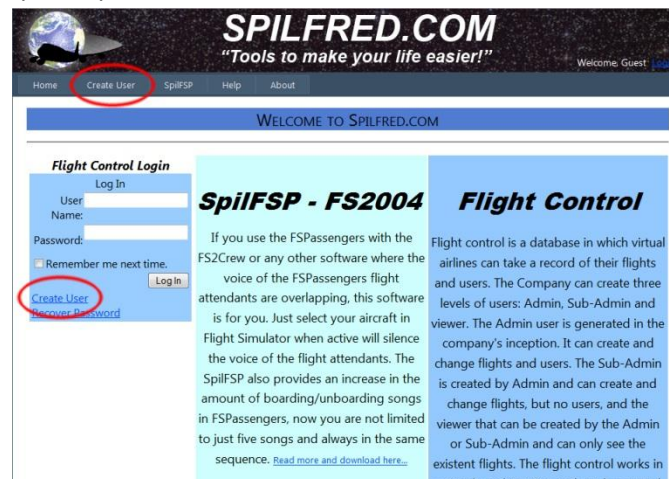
SPILFRED.COM
"Tools to make your life easier!"

Welcome, Guest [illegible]

Home Create User SpilFSP Help About

WELCOME TO SPILFRED.COM

Flight Control Login
Log In
User Name:
Password:
Remember me next time.
Log In
Create User
Recover Password

SpilFSP - FS2004

If you use the FSPassengers with the FS2Crew or any other software where the voice of the FSPassengers flight attendants are overlapping, this software is for you. Just select your aircraft in Flight Simulator when active will silence the voice of the flight attendants. The SpilFSP also provides an increase in the amount of boarding/unboarding songs in FSPassengers, now you are not limited to just five songs and always in the same sequence. Read more and download here...

Flight Control

Flight control is a database in which virtual airlines can take a record of their flights and users. The Company can create three levels of users: Admin, Sub-Admin and viewer. The Admin user is generated in the company's inception. It can create and change flights and users. The Sub-Admin is created by Admin and can create and change flights, but no users, and the viewer that can be created by the Admin or Sub-Admin and can only see the existent flights. The flight control works in